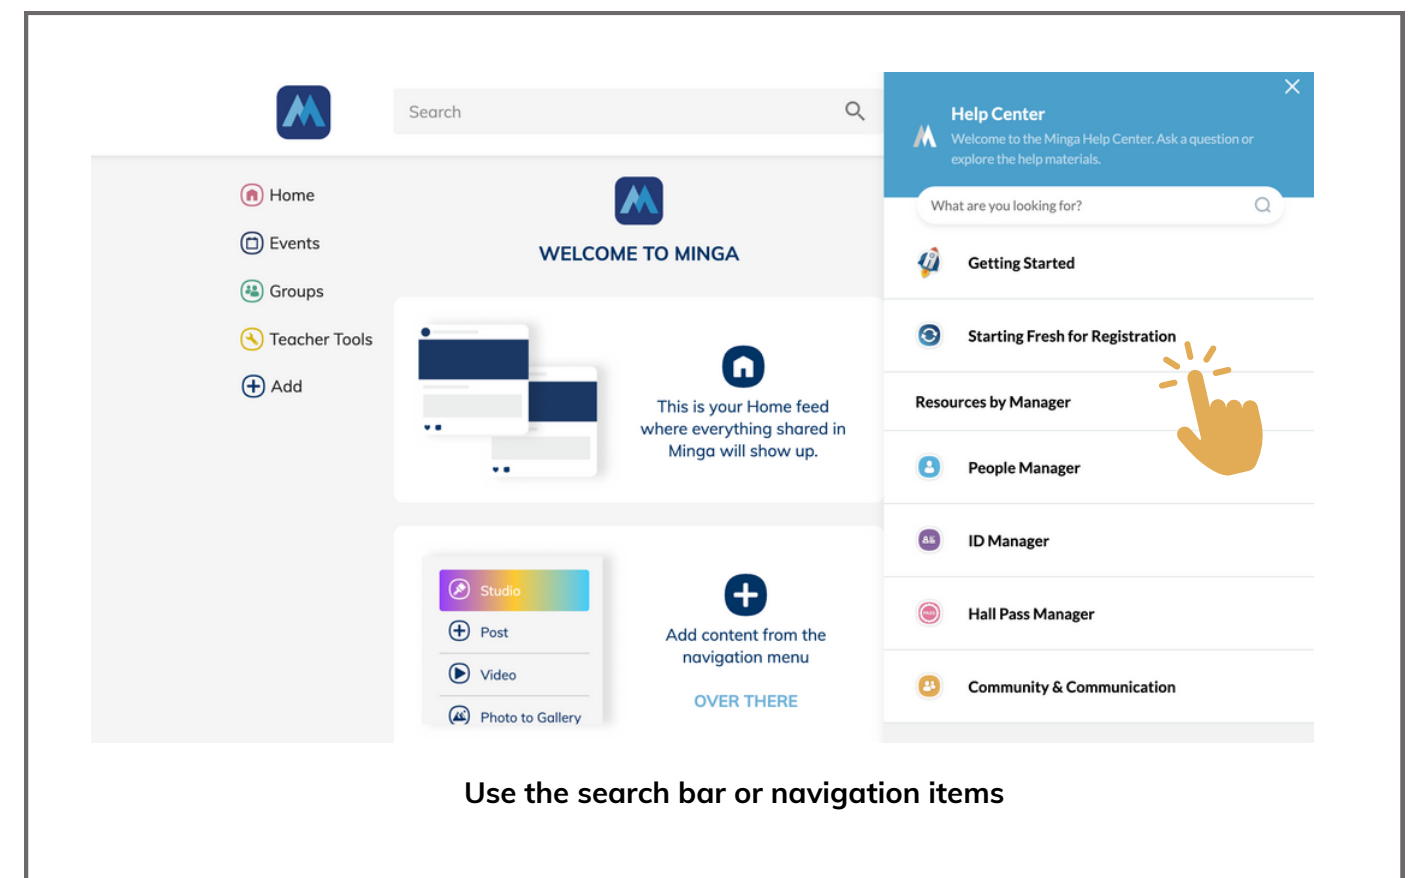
Search

Home

Events

Groups

Teacher Tools

Add

WELCOME TO MINGA

This is your Home feed where everything shared in Minga will show up.

Studio

Post

Video

Photo to Gallery

Add content from the navigation menu

OVER THERE

Help Center

Welcome to the Minga Help Center. Ask a question or explore the help materials.

What are you looking for?

Getting Started

Starting Fresh for Registration

Resources by Manager

People Manager

ID Manager

Hall Pass Manager

Community & Communication

Use the search bar or navigation items